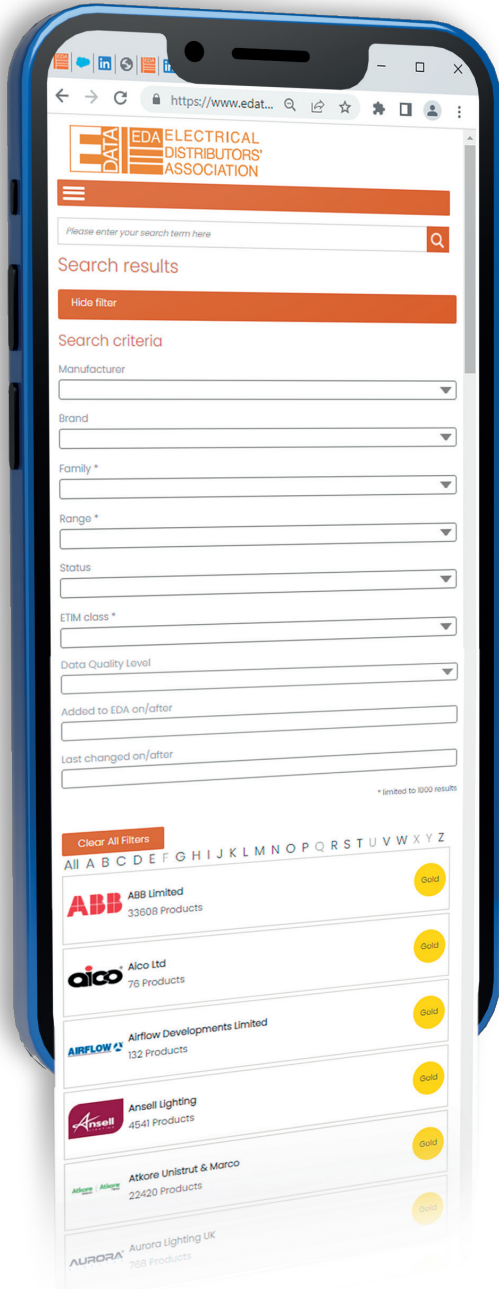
https://www.edat...

DATA EDA ELECTRICAL DISTRIBUTORS' ASSOCIATION

Please enter your search term here

Search results

Hide filter

Search criteria

Manufacturer

Brand

Family *

Range *

Status

ETIM class *

Data Quality Level

Added to EDA on/after

Last changed on/after

* limited to 1000 results

Clear All Filters

All A B C D E F G H I J K L M N O P Q R S T U V W X Y Z

ABB
ABB Limited
33608 Products
Gold

aico
Aico Ltd
76 Products
Gold

AIRFLOW
Airflow Developments Limited
132 Products
Gold

Ansell
Ansell Lighting
4541 Products
Gold

Atkore Atkore
Atkore Unistrut & Marco
22420 Products
Gold

AURORA
Aurora Lighting UK
768 Products